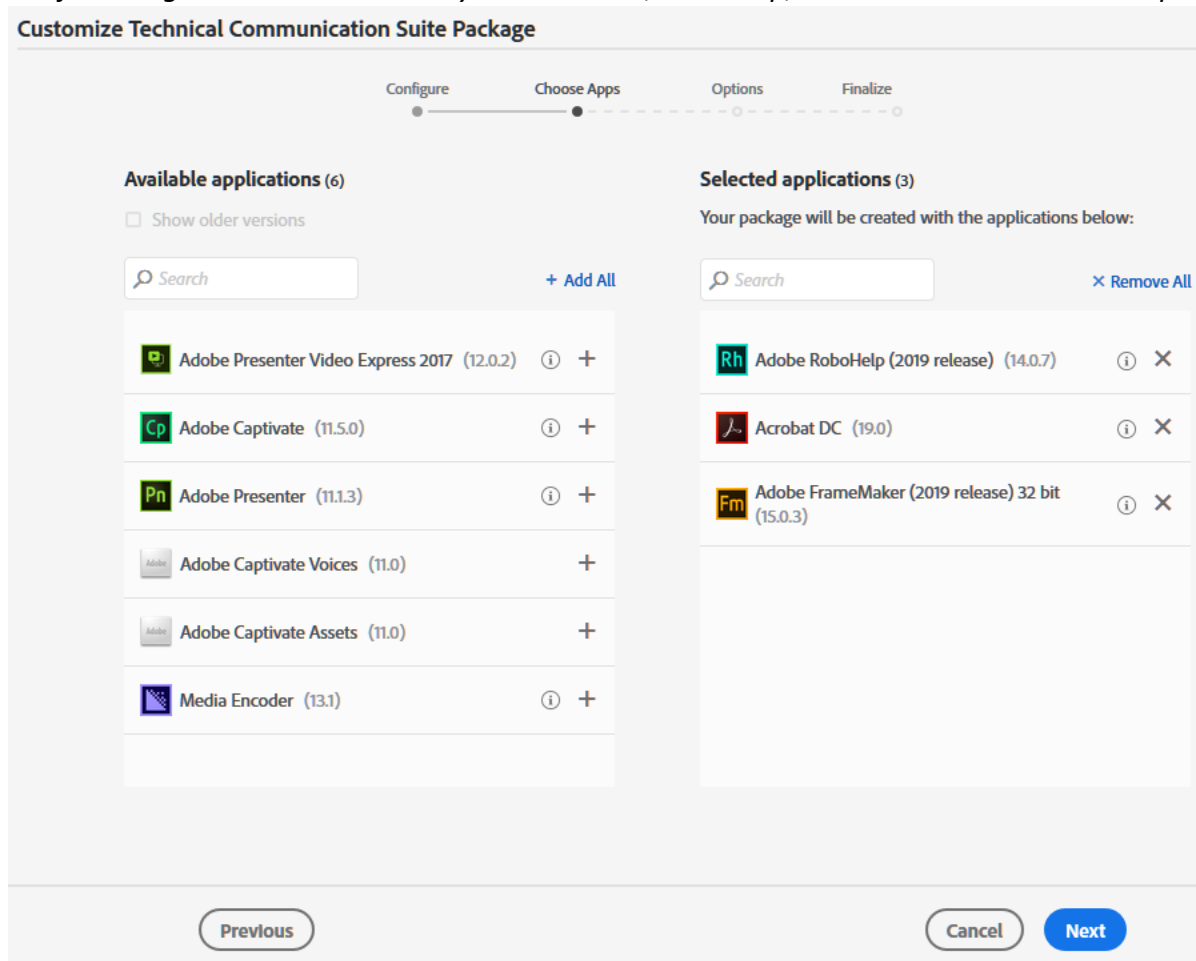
Customize Technical Communication Suite Package

Configure
Choose Apps
Options
Finalize

Available applications (6)

Show older versions

Search

+ Add All

Adobe Presenter Video Express 2017 (12.0.2)

Cp Adobe Captivate (11.5.0)

Pn Adobe Presenter (11.1.3)

Adobe Captivate Voices (11.0)

Adobe Captivate Assets (11.0)

Media Encoder (13.1)

Selected applications (3)

Your package will be created with the applications below:

Search

× Remove All

Rh Adobe RoboHelp (2019 release) (14.0.7)

Acrobat DC (19.0)

Fm Adobe FrameMaker (2019 release) 32 bit (15.0.3)

Previous

Cancel

Next